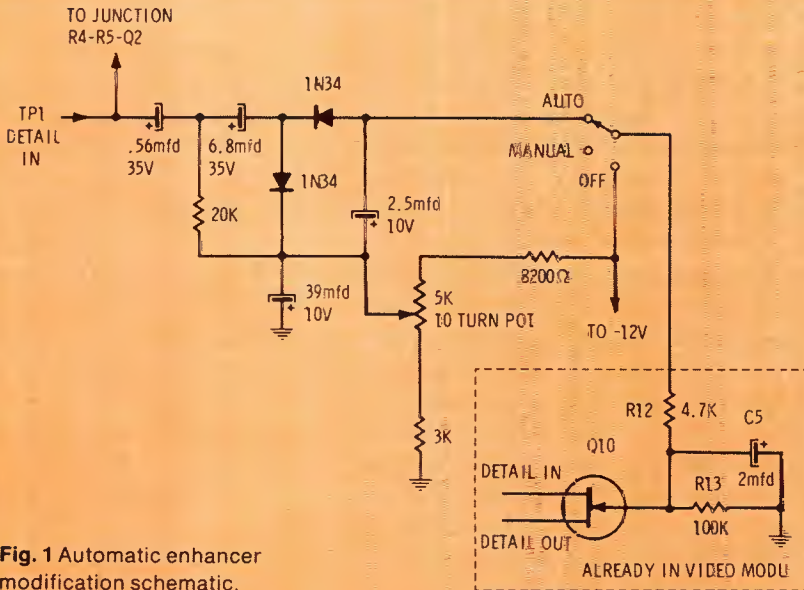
TO JUNCTION R4-R5-Q2

TP1 DETAIL IN

.56mfd 35V

6.8mfd 35V

1N34

1N34

20K

2.5mfd 10V

39mfd 10V

AUTO

MANUAL

OFF

8200Ω

5K 10 TURN POT

TO -12V

3K

R12

4.7K

C5

2mfd

Q10

DETAIL IN

DETAIL OUT

R13

100K

ALREADY IN VIDEO MODU

Fig. 1 Automatic enhancer modification schematic.